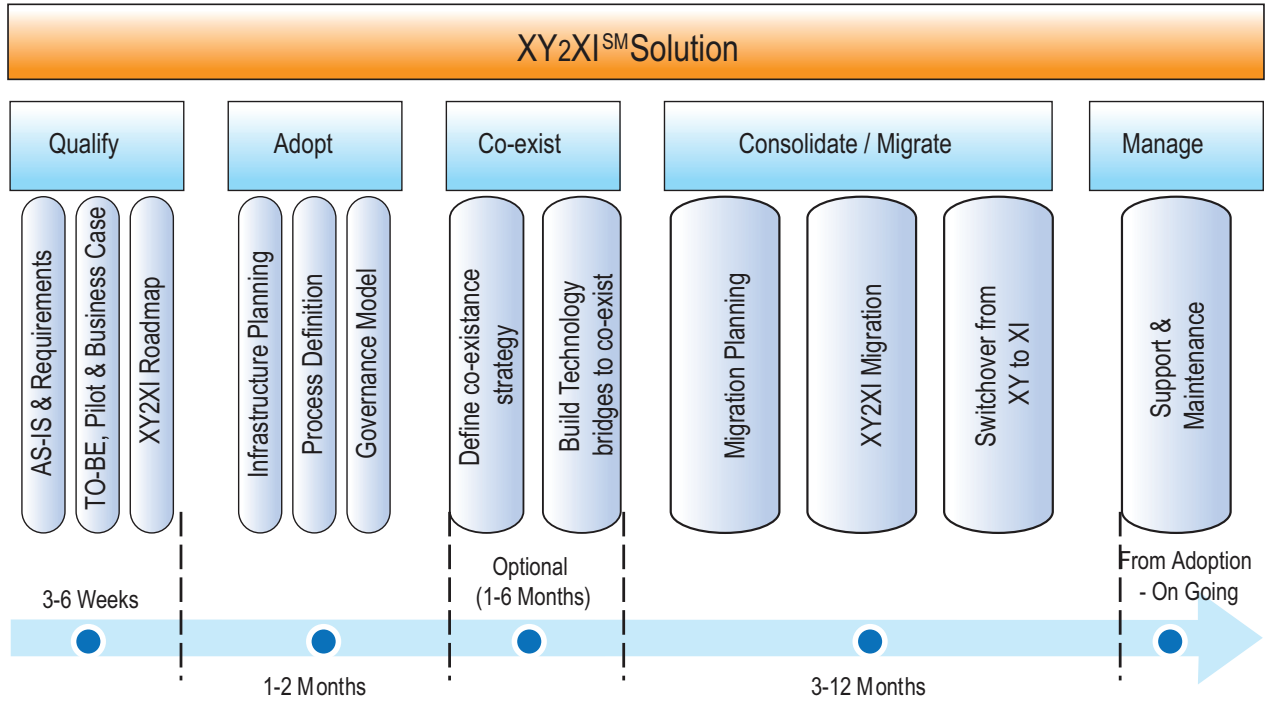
XY2XI$^{SM}$Solution

Qualify

AS-IS & Requirements

TO-BE, Pilot & Business Case

XY2XI Roadmap

Adopt

Infrastructure Planning

Process Definition

Governance Model

Co-exist

Define co-existance strategy

Build Technology bridges to co-exist

Consolidate / Migrate

Migration Planning

XY2XI Migration

Switchover from XY to XI

Manage

Support & Maintenance

3-6 Weeks

1-2 Months

Optional (1-6 Months)

3-12 Months

From Adoption - On Going